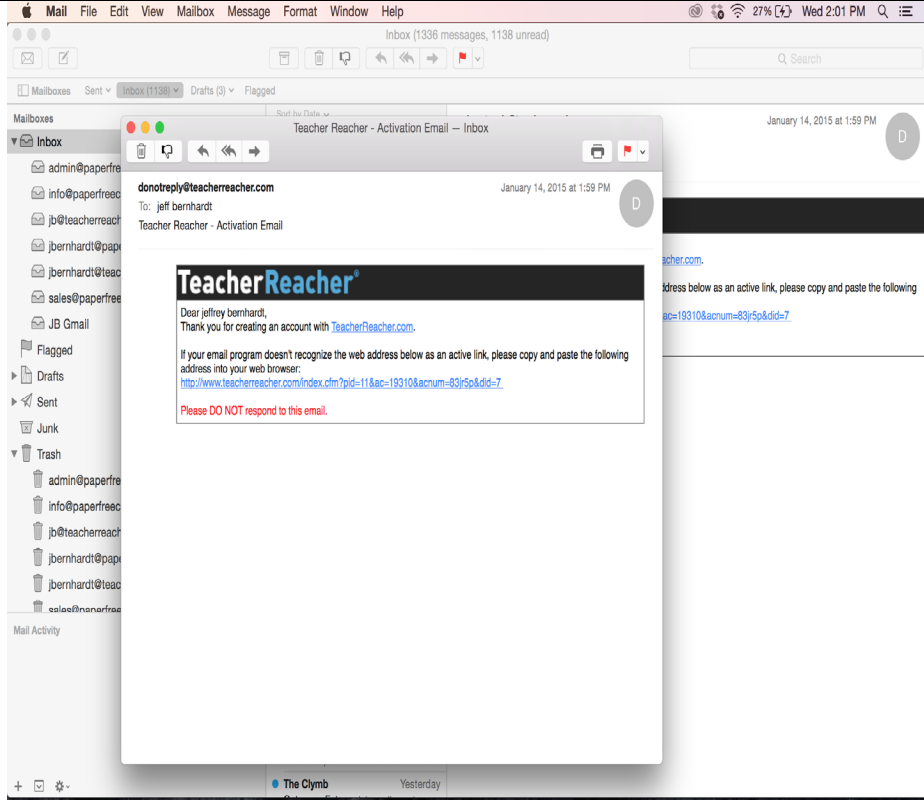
Mail File Edit View Mailbox Message Format Window Help
27% Wed 2:01 PM

Inbox (1336 messages, 1138 unread)

Search

Mailboxes Sent Inbox (1138) Drafts (3) Flagged

Mailboxes
Inbox
admin@paperfre
info@paperfreec
jb@teacherreach
jbernhardt@pape
jbernhardt@teac
sales@paperfree
JB Gmail
Flagged
Drafts
Sent
Junk
Trash
admin@paperfre
info@paperfreec
jb@teacherreach
jbernhardt@pape
jbernhardt@teac
sales@paperfree

Mail Activity

Sort by Date

January 14, 2015 at 1:59 PM
D

acher.com.
ddress below as an active link, please copy and paste the following
ac=19310&acnum=83jr5p&did=7

Teacher Reacher - Activation Email — Inbox

donotreply@teacherreacher.com
January 14, 2015 at 1:59 PM
To: jeff bernhardt
Teacher Reacher - Activation Email
D

TeacherReacher®

Dear jeffrey bernhardt,
Thank you for creating an account with TeacherReacher.com.

If your email program doesn't recognize the web address below as an active link, please copy and paste the following address into your web browser:
http://www.teacherreacher.com/index.cfm?pid=11&ac=19310&acnum=83jr5p&did=7

Please DO NOT respond to this email.

The Clymb Yesterday